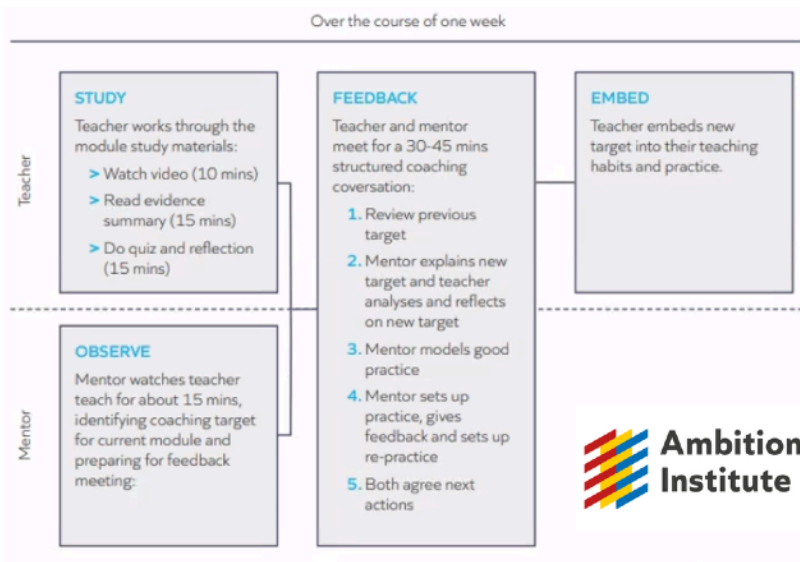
Over the course of one week

Teacher

Mentor

STUDY

Teacher works through the module study materials:

> Watch video (10 mins)

> Read evidence summary (15 mins)

> Do quiz and reflection (15 mins)

FEEDBACK

Teacher and mentor meet for a 30-45 mins structured coaching coversation:

1. Review previous target

2. Mentor explains new target and teacher analyses and reflects on new target

3. Mentor models good practice

4. Mentor sets up practice, gives feedback and sets up re-practice

5. Both agree next actions

EMBED

Teacher embeds new target into their teaching habits and practice.

OBSERVE

Mentor watches teacher teach for about 15 mins, identifying coaching target for current module and preparing for feedback meeting:

Ambition Institute